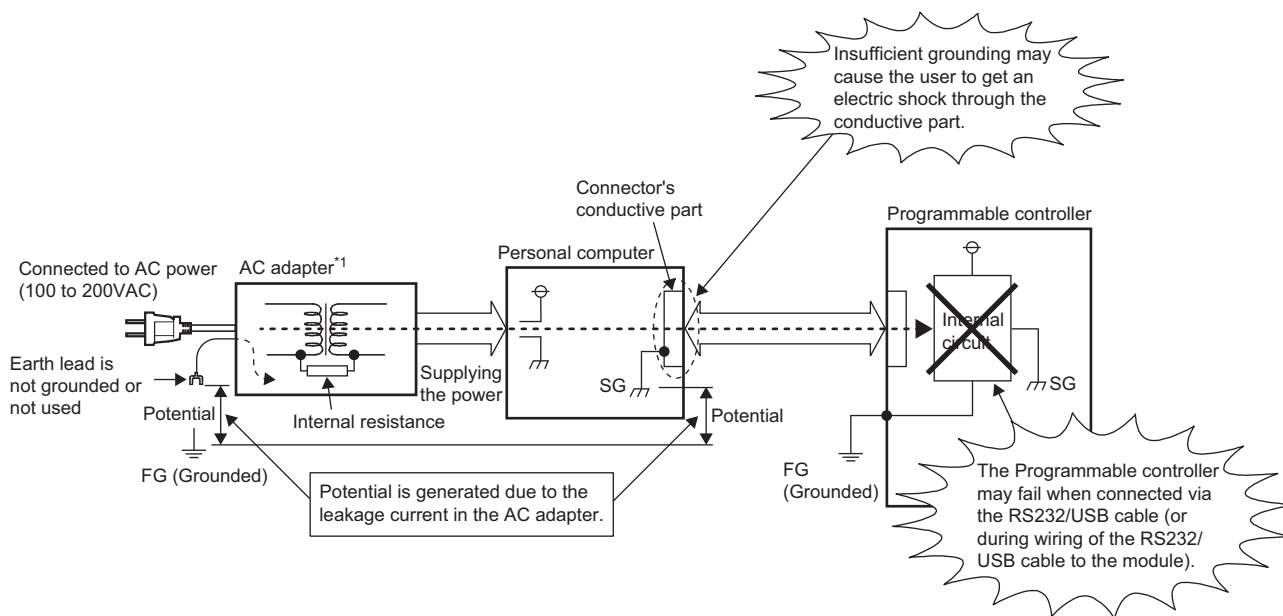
Insufficient grounding may cause the user to get an electric shock through the conductive part.

Connector's conductive part

Programmable controller

Connected to AC power (100 to 200VAC)

AC adapter$^{*1}$

Personal computer

Internal circuit

Earth lead is not grounded or not used

Supplying the power

SG

SG

Potential

Internal resistance

Potential

FG (Grounded)

Potential is generated due to the leakage current in the AC adapter.

FG (Grounded)

The Programmable controller may fail when connected via the RS232/USB cable (or during wiring of the RS232/USB cable to the module).